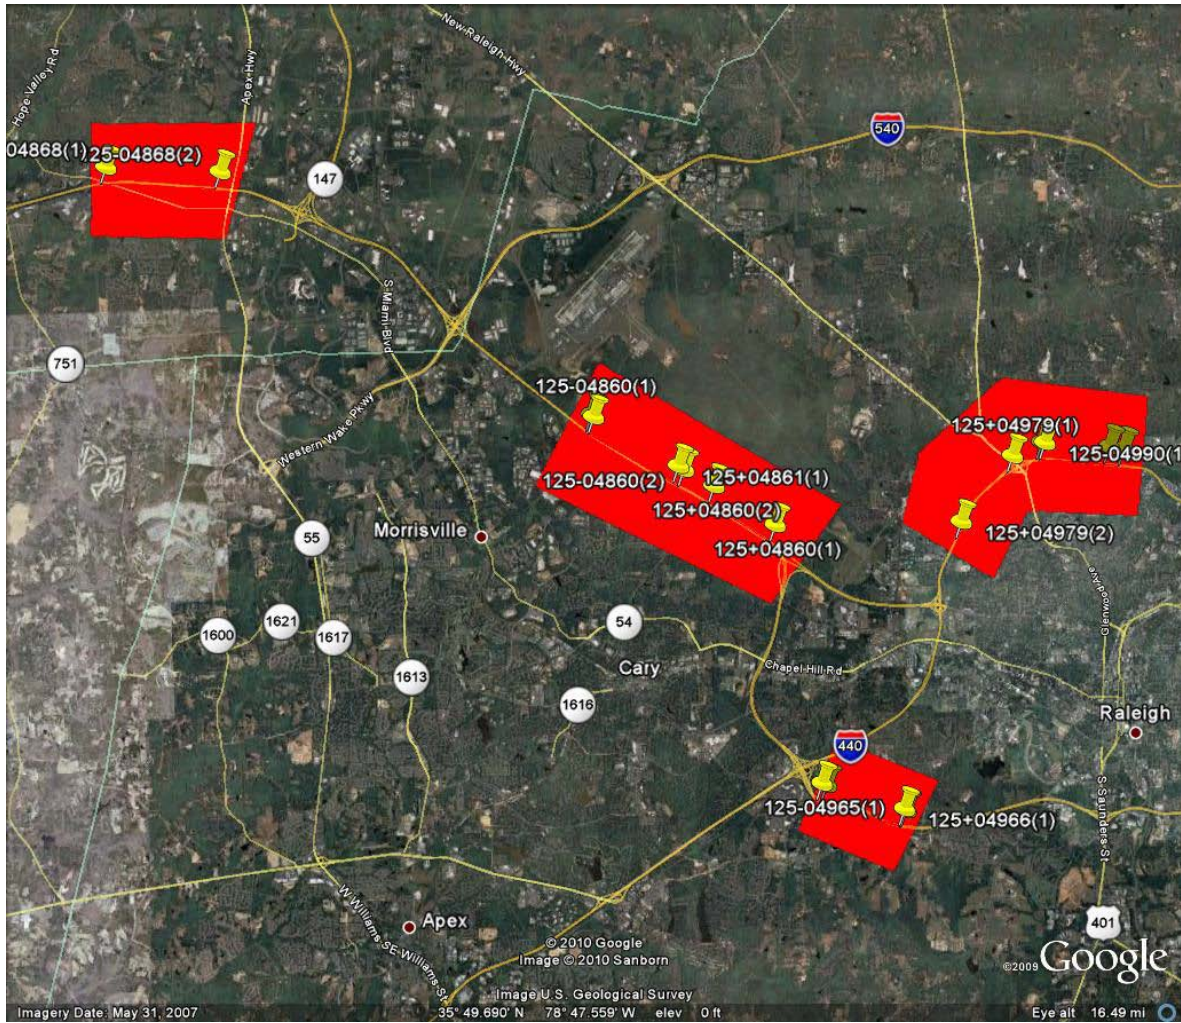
New Raleigh Hwy
Hope Valley Rd
Apex Hwy
04868(1)
125-04868(2)
147
540
S Miami Blvd
751
Western Wake Pkwy
125-04860(1)
125+04979(1)
125-04990(1
125-04860(2)
125+04861(1)
125+04860(2)
125+04860(1)
125+04979(2)
Morrisville
55
Glenwood Ave
54
1600
1621
1617
Cary
Chapel Hill Rd
1613
1616
Raleigh
440
125-04965(1)
125+04966(1)
S Saunders St
W Williams St
SE Williams St
Apex
401
© 2010 Google
Image © 2010 Sanborn
Image U.S. Geological Survey
©2009 Google
Imagery Date: May 31, 2007
35° 49.690' N 78° 47.559' W elev 0 ft
Eye alt 16.49 mi